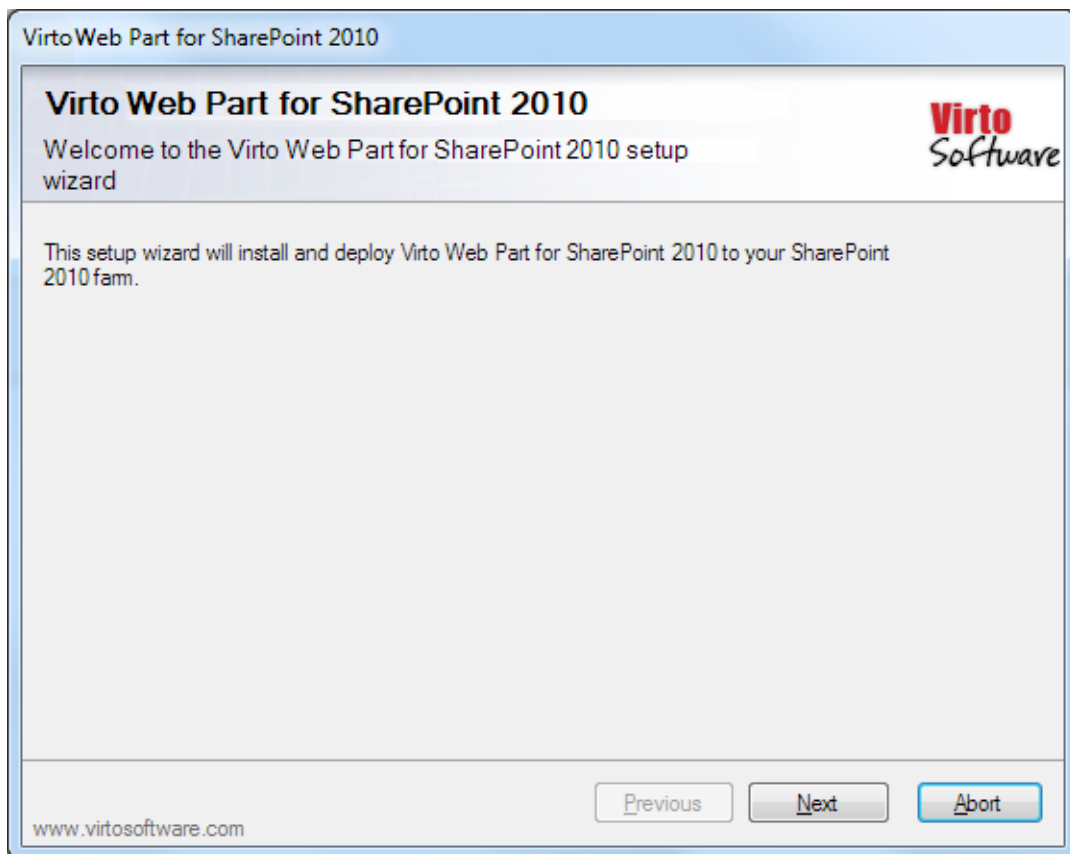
Virto Web Part for SharePoint 2010

Virto Web Part for SharePoint 2010

Welcome to the Virto Web Part for SharePoint 2010 setup wizard

Virto Software

This setup wizard will install and deploy Virto Web Part for SharePoint 2010 to your SharePoint 2010 farm.

Previous Next Abort

www.virtosoftware.com